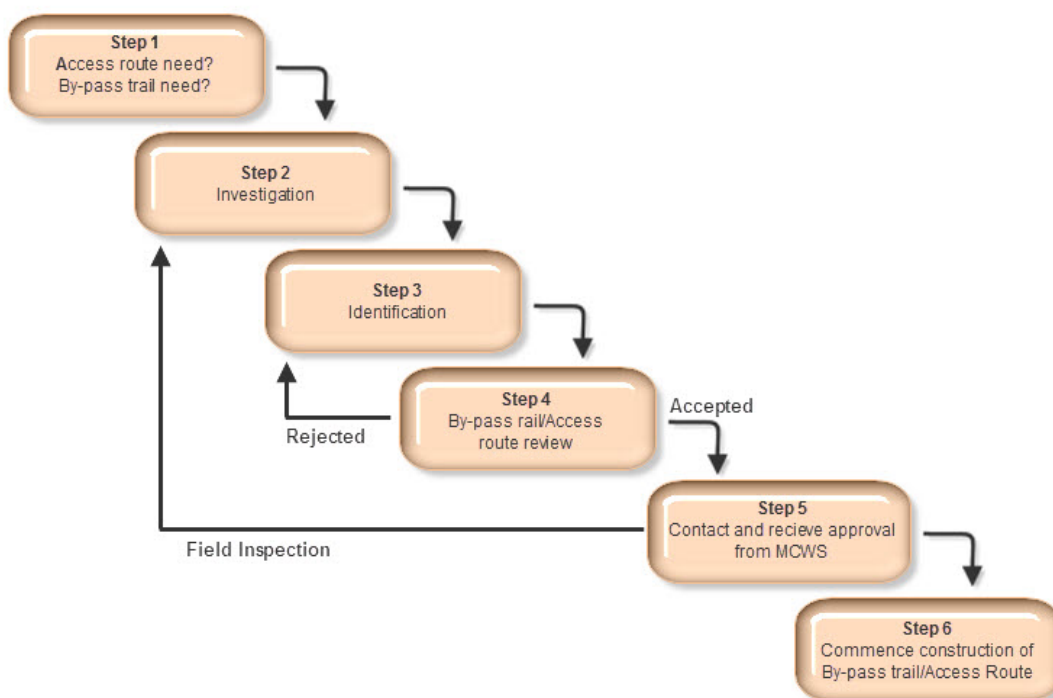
Step 1
Access route need?
By-pass trail need?

Step 2
Investigation

Step 3
Identification

Step 4
By-pass rail/Access route review

Rejected

Accepted

Step 5
Contact and recieve approval from MCWS

Field Inspection

Step 6
Commence construction of By-pass trail/Access Route